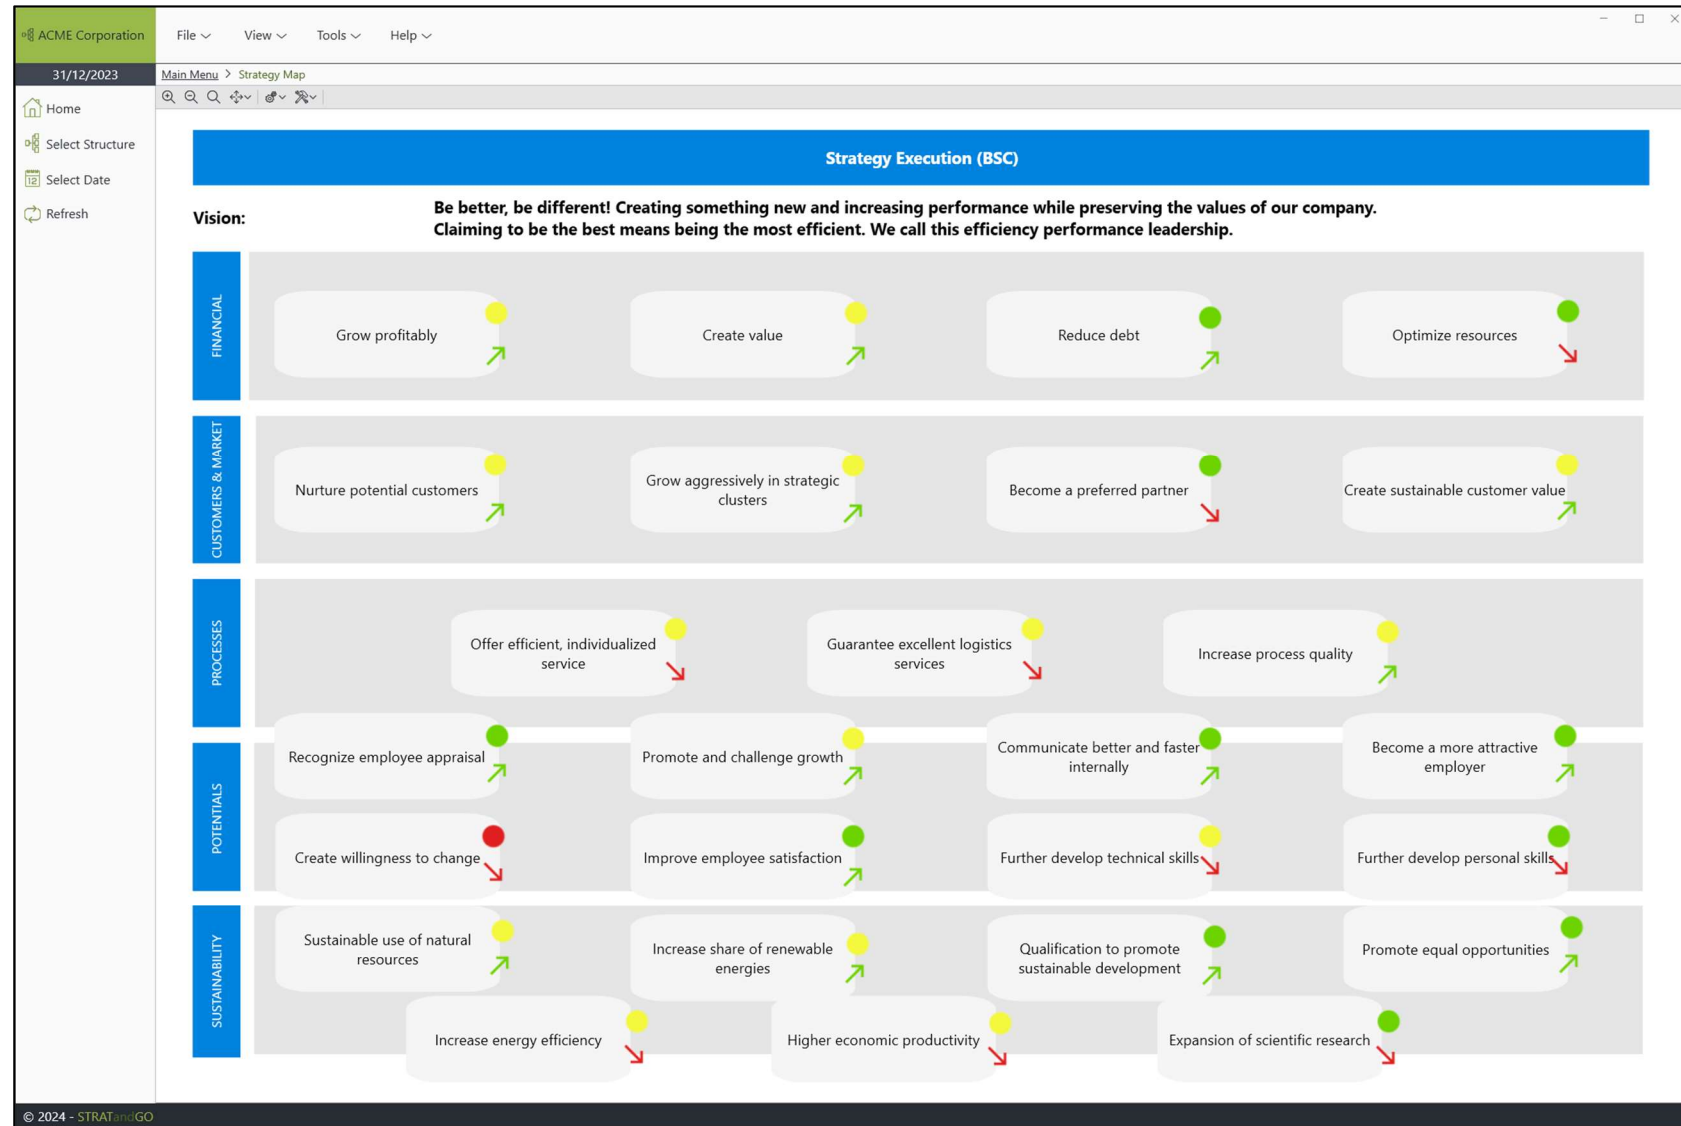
ACME Corporation

File View Tools Help

31/12/2023

Main Menu > Strategy Map

Home
Select Structure
Select Date
Refresh

Strategy Execution (BSC)

Vision: Be better, be different! Creating something new and increasing performance while preserving the values of our company. Claiming to be the best means being the most efficient. We call this efficiency performance leadership.

FINANCIAL

Grow profitably

Create value

Reduce debt

Optimize resources

CUSTOMERS & MARKET

Nurture potential customers

Grow aggressively in strategic clusters

Become a preferred partner

Create sustainable customer value

PROCESSES

Offer efficient, individualized service

Guarantee excellent logistics services

Increase process quality

POTENTIALS

Recognize employee appraisal

Promote and challenge growth

Communicate better and faster internally

Become a more attractive employer

Create willingness to change

Improve employee satisfaction

Further develop technical skills

Further develop personal skills

SUSTAINABILITY

Sustainable use of natural resources

Increase share of renewable energies

Qualification to promote sustainable development

Promote equal opportunities

Increase energy efficiency

Higher economic productivity

Expansion of scientific research

© 2024 - STRATandGO